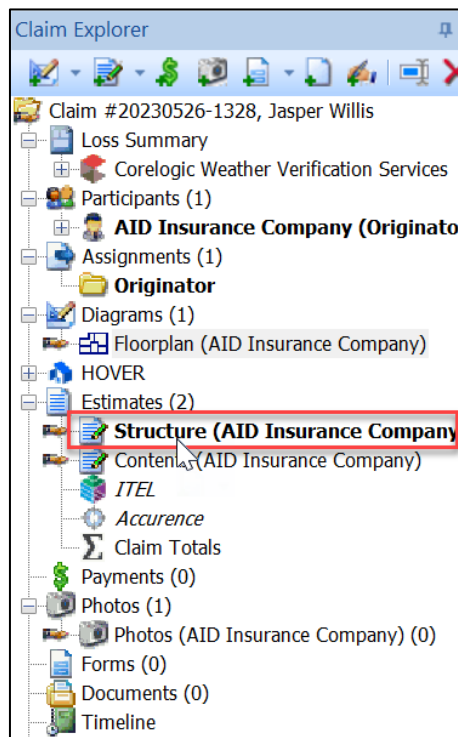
Claim Explorer

Claim #20230526-1328, Jasper Willis
Loss Summary
Corelogic Weather Verification Services
Participants (1)
AID Insurance Company (Originato
Assignments (1)
Originator
Diagrams (1)
Floorplan (AID Insurance Company)
HOVER
Estimates (2)
Structure (AID Insurance Company
Conten (AID Insurance Company)
ITEL
Accurence
Claim Totals
Payments (0)
Photos (1)
Photos (AID Insurance Company) (0)
Forms (0)
Documents (0)
Timeline